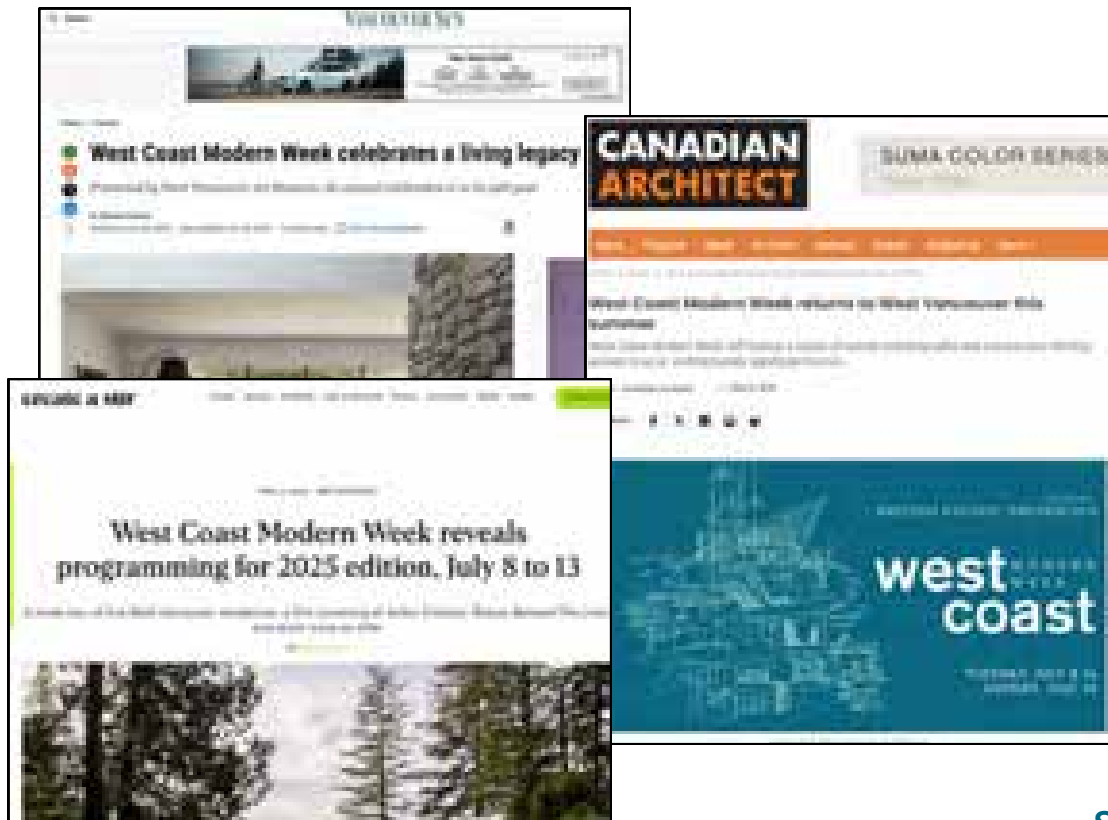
VANCOUVER SUN

West Coast Modern Week celebrates a living legacy

CANADIAN ARCHITECT

SUMA COLOR SERIES

West Coast Modern Week returns to West Vancouver this summer

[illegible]

West Coast Modern Week reveals programming for 2025 edition, July 8 to 13

west coast

S